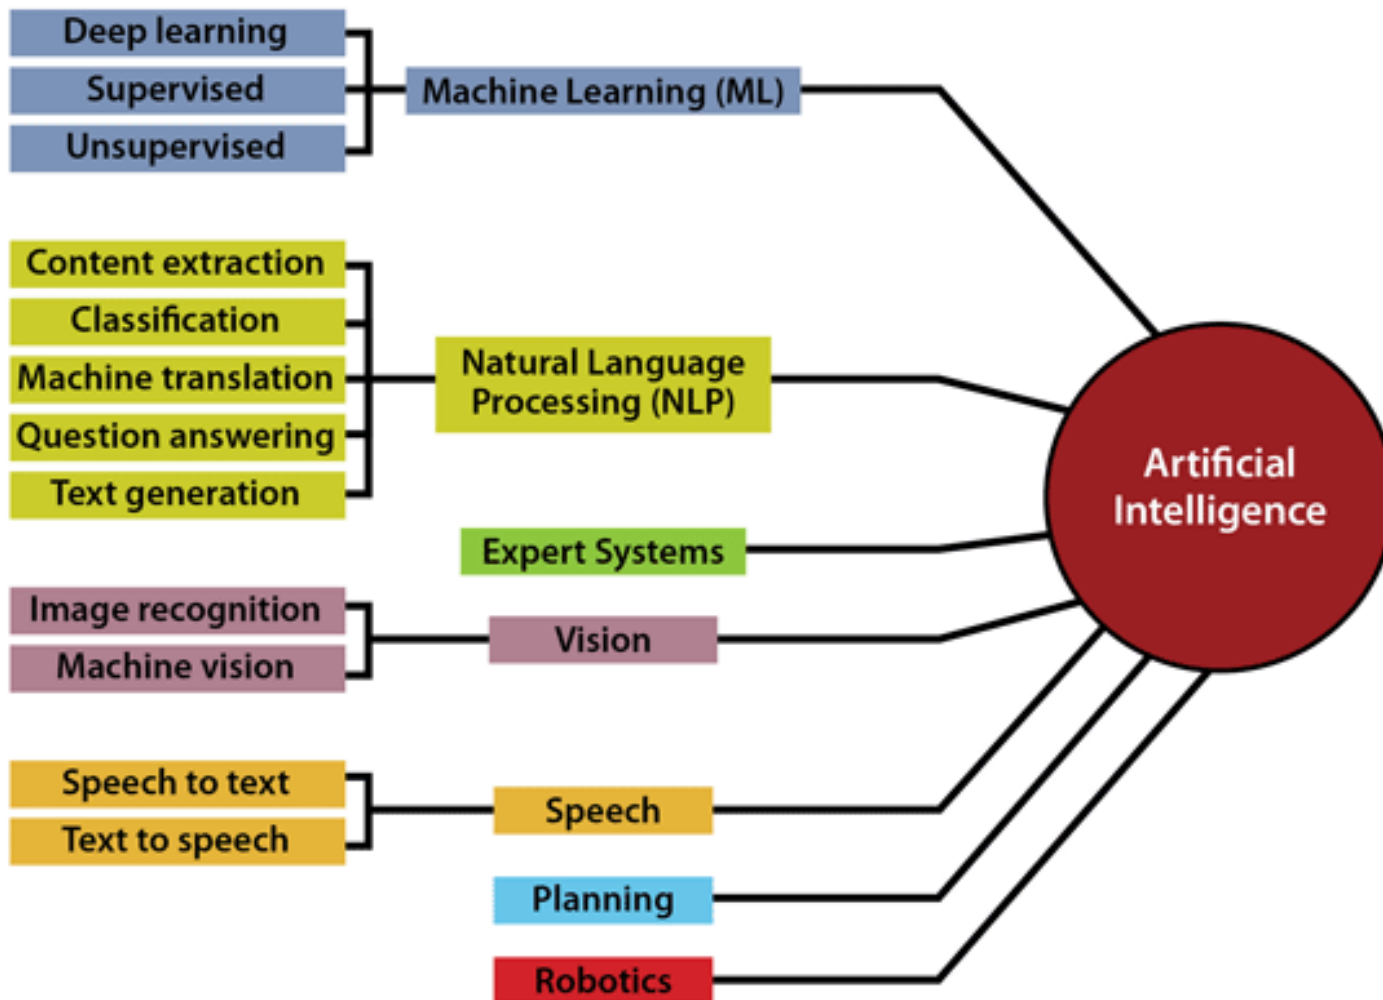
Deep learning
Supervised
Unsupervised

Machine Learning (ML)

Content extraction
Classification
Machine translation
Question answering
Text generation

Natural Language Processing (NLP)

Expert Systems

Image recognition
Machine vision

Vision

Speech to text
Text to speech

Speech

Planning

Robotics

Artificial Intelligence